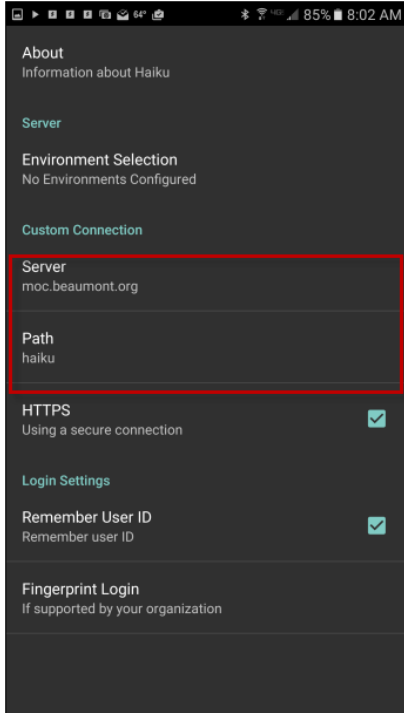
64° 85% 8:02 AM

About
Information about Haiku

Server

Environment Selection
No Environments Configured

Custom Connection

Server
moc.beaumont.org

Path
haiku

HTTPS
Using a secure connection

Login Settings

Remember User ID
Remember user ID

Fingerprint Login
If supported by your organization